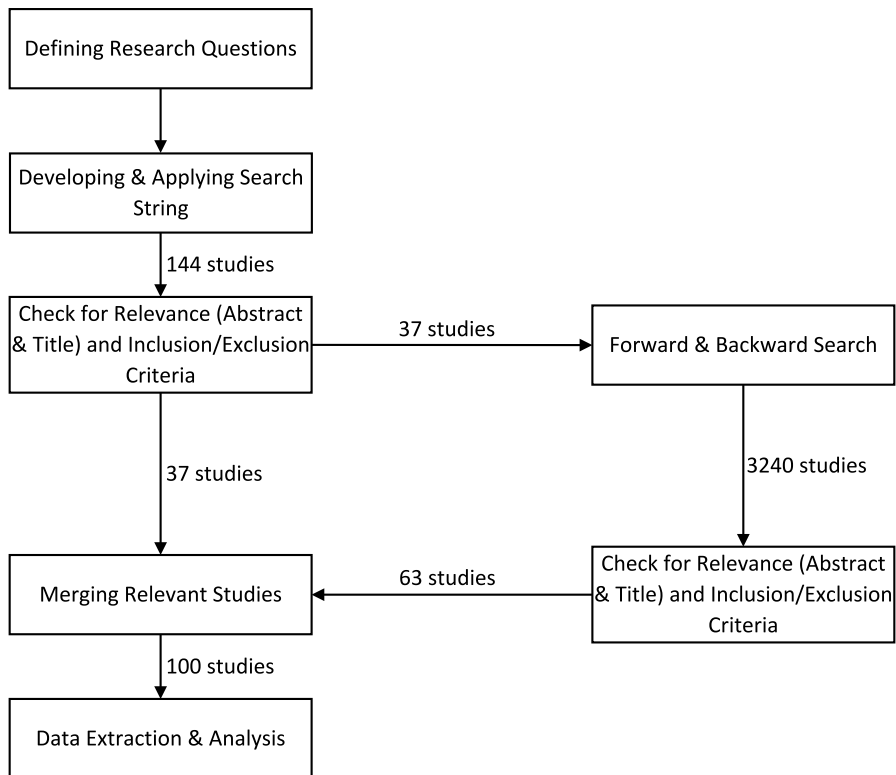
Defining Research Questions

Developing & Applying Search String

144 studies

Check for Relevance (Abstract & Title) and Inclusion/Exclusion Criteria

37 studies

Forward & Backward Search

37 studies

3240 studies

Merging Relevant Studies

63 studies

Check for Relevance (Abstract & Title) and Inclusion/Exclusion Criteria

100 studies

Data Extraction & Analysis